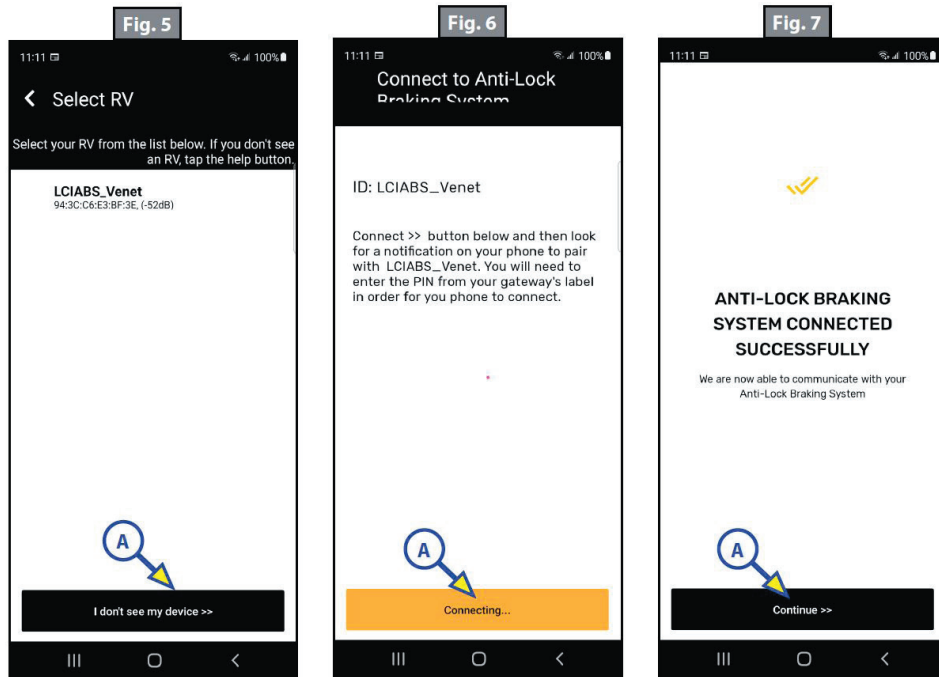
Fig. 5

11:11 100%

Select RV

Select your RV from the list below. If you don't see an RV, tap the help button.

LCIABS_Venet
94:3C:C6:E3:BF:3E, (-52dB)

A

I don't see my device >>

Fig. 6

11:11 100%

Connect to Anti-Lock Braking System

ID: LCIABS_Venet

Connect >> button below and then look for a notification on your phone to pair with LCIABS_Venet. You will need to enter the PIN from your gateway's label in order for you phone to connect.

A

Connecting...

Fig. 7

11:11 100%

ANTI-LOCK BRAKING SYSTEM CONNECTED SUCCESSFULLY

We are now able to communicate with your Anti-Lock Braking System

A

Continue >>